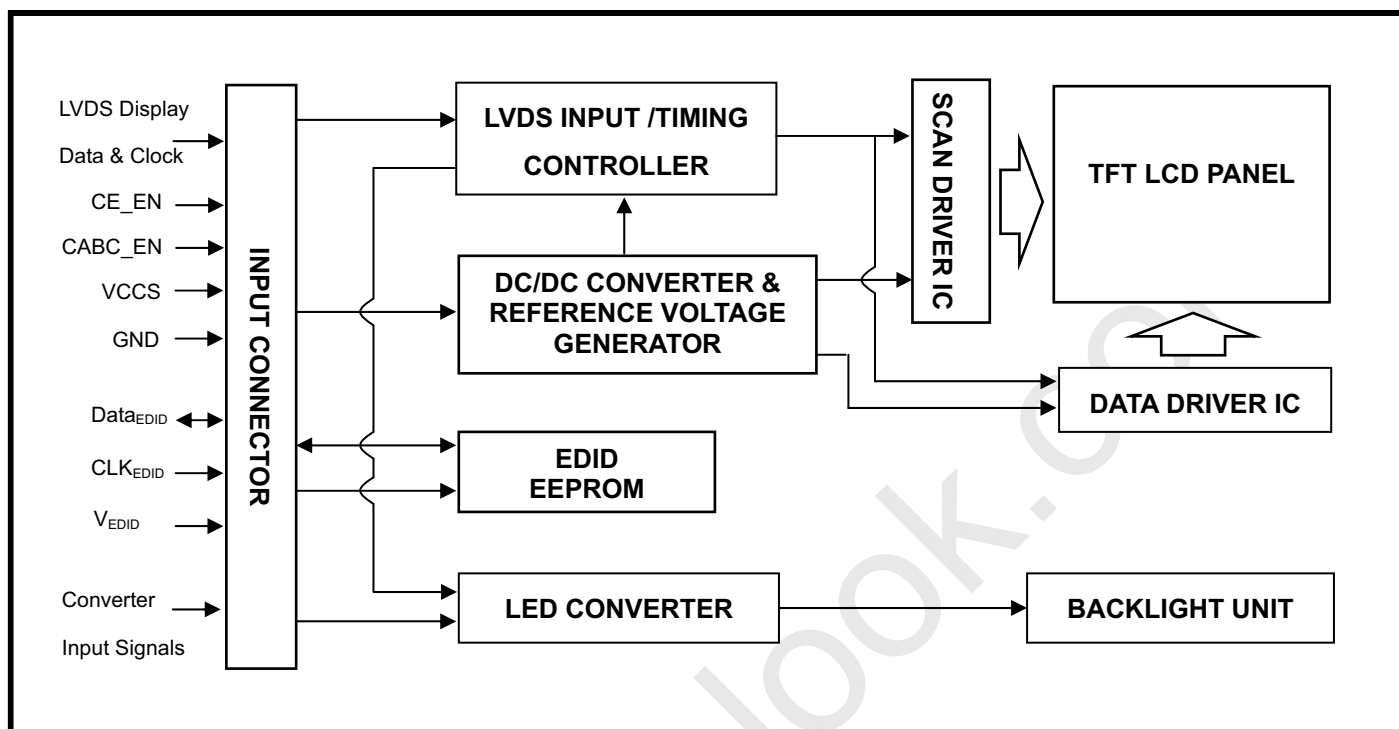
LVDS Display Data & Clock
CE_EN
CABC_EN
VCCS
GND
Data$_{EDID}$
CLK$_{EDID}$
V$_{EDID}$
Converter Input Signals

INPUT CONNECTOR

LVDS INPUT /TIMING CONTROLLER

DC/DC CONVERTER & REFERENCE VOLTAGE GENERATOR

EDID EEPROM

LED CONVERTER

SCAN DRIVER IC

TFT LCD PANEL

DATA DRIVER IC

BACKLIGHT UNIT

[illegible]look.c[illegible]